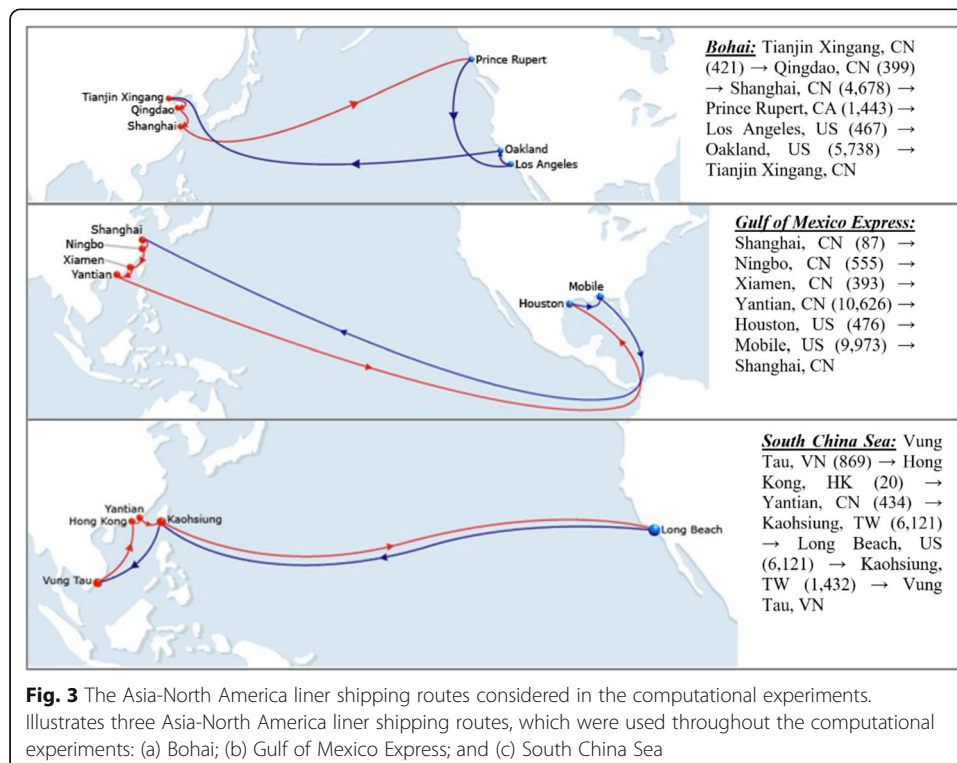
Tianjin Xingang
Qingdao
Shanghai
Prince Rupert
Oakland
Los Angeles

**Bohai:** Tianjin Xingang, CN (421) → Qingdao, CN (399) → Shanghai, CN (4,678) → Prince Rupert, CA (1,443) → Los Angeles, US (467) → Oakland, US (5,738) → Tianjin Xingang, CN

Shanghai
Ningbo
Xiamen
Yantian
Mobile
Houston

**Gulf of Mexico Express:** Shanghai, CN (87) → Ningbo, CN (555) → Xiamen, CN (393) → Yantian, CN (10,626) → Houston, US (476) → Mobile, US (9,973) → Shanghai, CN

Yantian
Hong Kong
Kaohsiung
Vung Tau
Long Beach

**South China Sea:** Vung Tau, VN (869) → Hong Kong, HK (20) → Yantian, CN (434) → Kaohsiung, TW (6,121) → Long Beach, US (6,121) → Kaohsiung, TW (1,432) → Vung Tau, VN

**Fig. 3** The Asia-North America liner shipping routes considered in the computational experiments. Illustrates three Asia-North America liner shipping routes, which were used throughout the computational experiments: (a) Bohai; (b) Gulf of Mexico Express; and (c) South China Sea